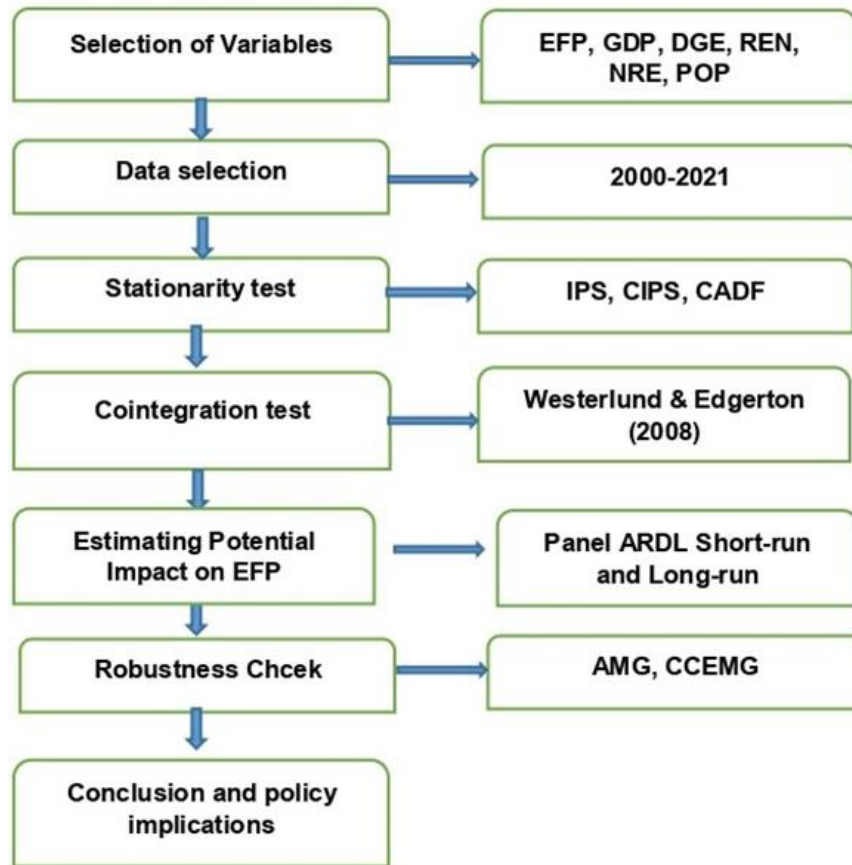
Selection of Variables

EFP, GDP, DGE, REN, NRE, POP

Data selection

2000-2021

Stationarity test

IPS, CIPS, CADF

Cointegration test

Westerlund & Edgerton (2008)

Estimating Potential Impact on EFP

Panel ARDL Short-run and Long-run

Robustness Chcek

AMG, CCEMG

Conclusion and policy implications